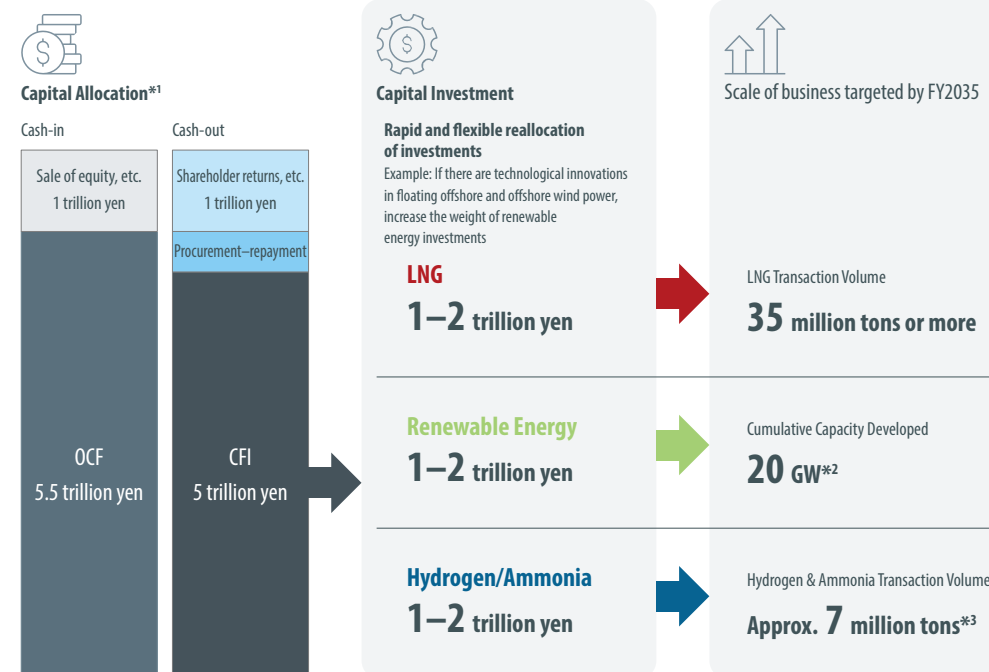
Capital Allocation$^{*1}$

Cash-in

Sale of equity, etc.
1 trillion yen

OCF
5.5 trillion yen

Cash-out

Shareholder returns, etc.
1 trillion yen

Procurement–repayment

CFI
5 trillion yen

Capital Investment

Rapid and flexible reallocation of investments

Example: If there are technological innovations in floating offshore and offshore wind power, increase the weight of renewable energy investments

LNG
1–2 trillion yen

Renewable Energy
1–2 trillion yen

Hydrogen/Ammonia
1–2 trillion yen

Scale of business targeted by FY2035

LNG Transaction Volume
35 million tons or more

Cumulative Capacity Developed
20 GW$^{*2}$

Hydrogen & Ammonia Transaction Volume
Approx. 7 million tons$^{*3}$